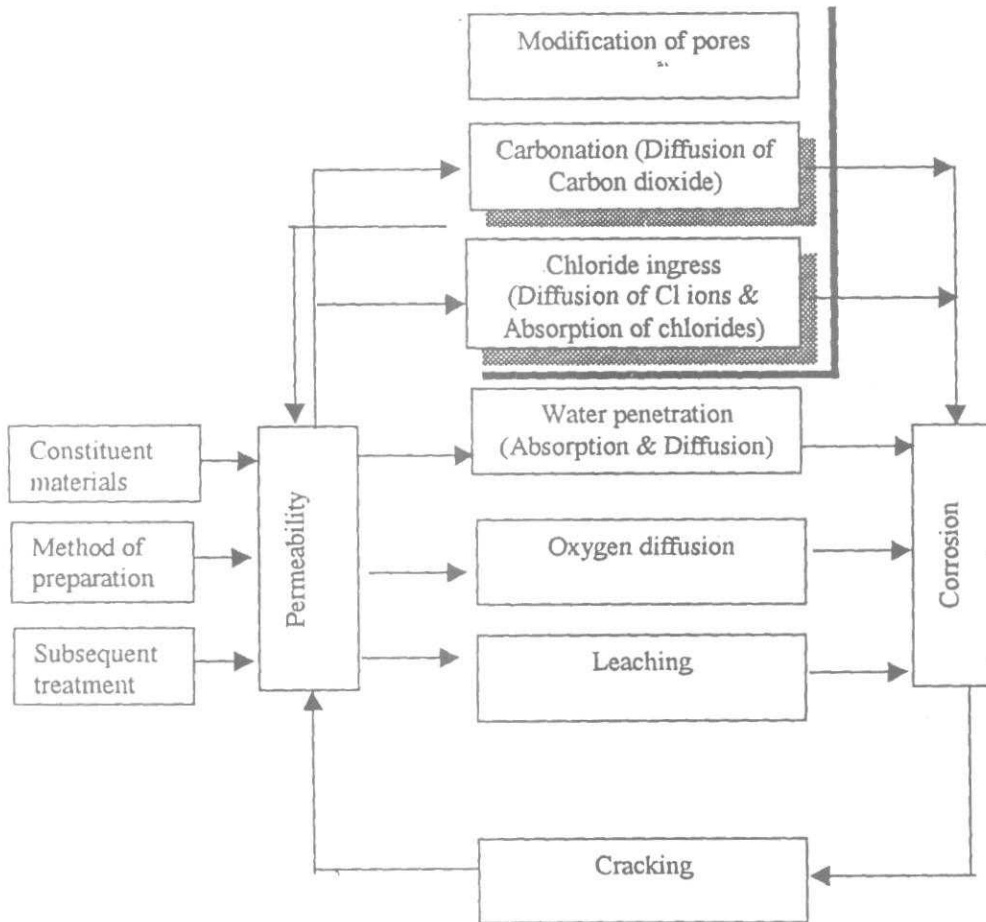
Modification of pores

Carbonation (Diffusion of Carbon dioxide)

Chloride ingress (Diffusion of Cl ions & Absorption of chlorides)

Water penetration (Absorption & Diffusion)

Constituent materials

Method of preparation

Subsequent treatment

Permeability

Oxygen diffusion

Leaching

Corrosion

Cracking